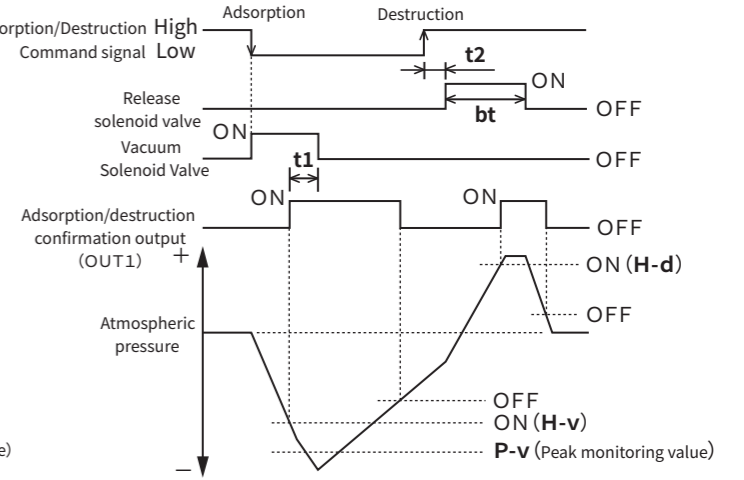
orption/Destruction High
Command signal Low

Adsorption

Destruction

t2

ON

Release solenoid valve

bt

OFF

ON

Vacuum Solenoid Valve

t1

OFF

ON

ON

Adsorption/destruction confirmation output (OUT1)

OFF

+

ON (H-d)

OFF

Atmospheric pressure

OFF

ON (H-v)

e)

P-v (Peak monitoring value)

–